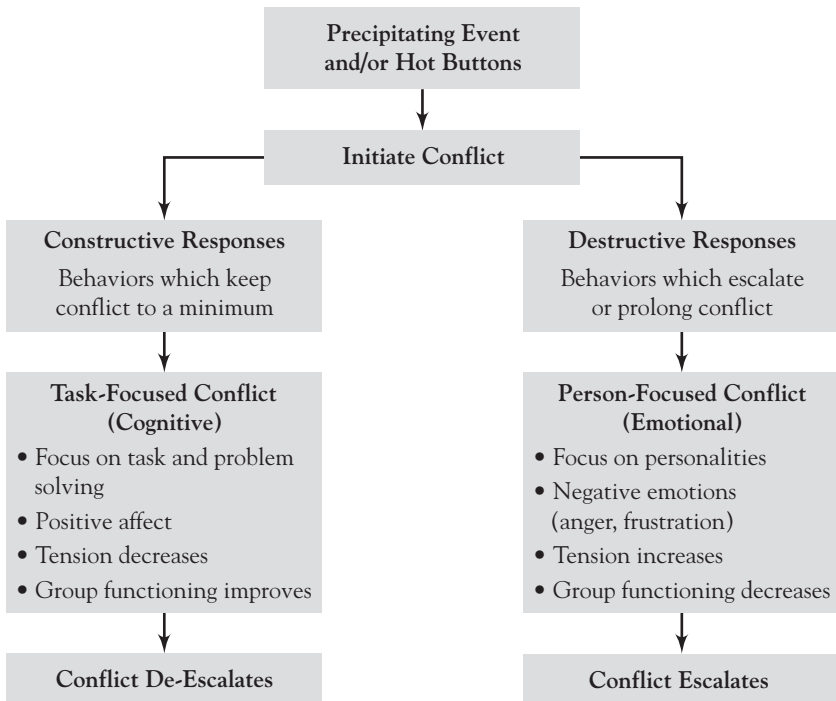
Precipitating Event and/or Hot Buttons

Initiate Conflict

Constructive Responses
Behaviors which keep conflict to a minimum

Task-Focused Conflict (Cognitive)
• Focus on task and problem solving
• Positive affect
• Tension decreases
• Group functioning improves

Conflict De-Escalates

Destructive Responses
Behaviors which escalate or prolong conflict

Person-Focused Conflict (Emotional)
• Focus on personalities
• Negative emotions (anger, frustration)
• Tension increases
• Group functioning decreases

Conflict Escalates